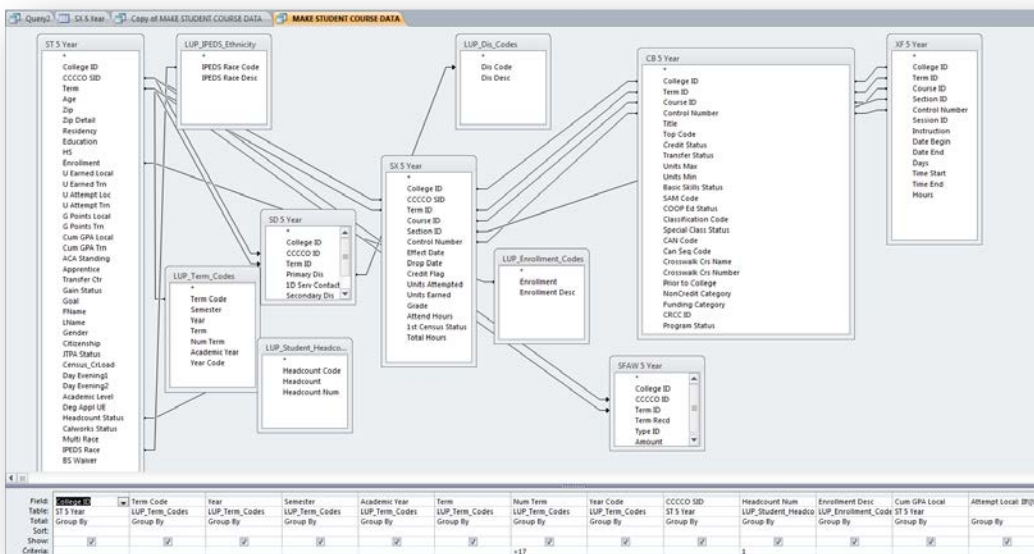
Query2 | SX 5 Year | Copy of MAKE STUDENT COURSE DATA | MAKE STUDENT COURSE DATA

ST 5 Year
*
College ID
CCCCO SID
Term
Age
Zip
Zip Detail
Residency
Education
HS
Enrollment
U Earned Local
U Earned Trn
U Attempt Loc
U Attempt Trn
G Points Local
G Points Trn
Cum GPA Local
Cum GPA Trn
ACA Standing
Apprentice
Transfer Ctr
Gain Status
Goal
FName
LName
Gender
Citizenship
JTPA Status
Census_CrLoad
Day Evening1
Day Evening2
Academic Level
Deg Appl UE
Headcount Status
Calworks Status
Multi Race
IPEDS Race
BS Waiver

LUP_IPEDS_Ethnicity
*
IPEDS Race Code
IPEDS Race Desc

LUP_Term_Codes
*
Term Code
Semester
Year
Term
Num Term
Academic Year
Year Code

SD 5 Year
*
College ID
CCCCO SID
Term ID
Primary Dis
1D Serv Contact
Secondary Dis

LUP_Student_Headco...
*
Headcount Code
Headcount
Headcount Num

LUP_Dis_Codes
*
Dis Code
Dis Desc

SX 5 Year
*
College ID
CCCCO SID
Term ID
Course ID
Section ID
Control Number
Effect Date
Drop Date
Credit Flag
Units Attempted
Units Earned
Grade
Attend Hours
1st Census Status
Total Hours

LUP_Enrollment_Codes
*
Enrollment
Enrollment Desc

CB 5 Year
*
College ID
Term ID
Course ID
Control Number
Title
Top Code
Credit Status
Transfer Status
Units Max
Units Min
Basic Skills Status
SAM Code
COOP Ed Status
Classification Code
Special Class Status
CAN Code
Can Seq Code
Crosswalk Crs Name
Crosswalk Crs Number
Prior to College
NonCredit Category
Funding Category
CRCC ID
Program Status

SFAW 5 Year
*
College ID
CCCCO ID
Term ID
Term Recd
Type ID
Amount

XF 5 Year
*
College ID
Term ID
Course ID
Section ID
Control Number
Session ID
Instruction
Date Begin
Date End
Days
Time Start
Time End
Hours

| Field: | College ID | Term Code | Year | Semester | Academic Year | Term | Num Term | Year Code | CCCCO SID | Headcount Num | Enrollment Desc | Cum GPA Local | Attempt Local: IIf([ |
|---|---|---|---|---|---|---|---|---|---|---|---|---|---|
| Table: | ST 5 Year | LUP_Term_Codes | LUP_Term_Codes | LUP_Term_Codes | LUP_Term_Codes | LUP_Term_Codes | LUP_Term_Codes | LUP_Term_Codes | ST 5 Year | LUP_Student_Headco | LUP_Enrollment_Code | ST 5 Year | |
| Total: | Group By | Group By | Group By | Group By | Group By | Group By | Group By | Group By | Group By | Group By | Group By | Group By | Group By |
| Sort: | | | | | | | | | | | | | |
| Show: | ☑ | ☑ | ☑ | ☑ | ☑ | ☑ | ☑ | ☑ | ☑ | ☑ | ☑ | ☑ | ☑ |
| Criteria: | | | | | | | <17 | | | 1 | | | |